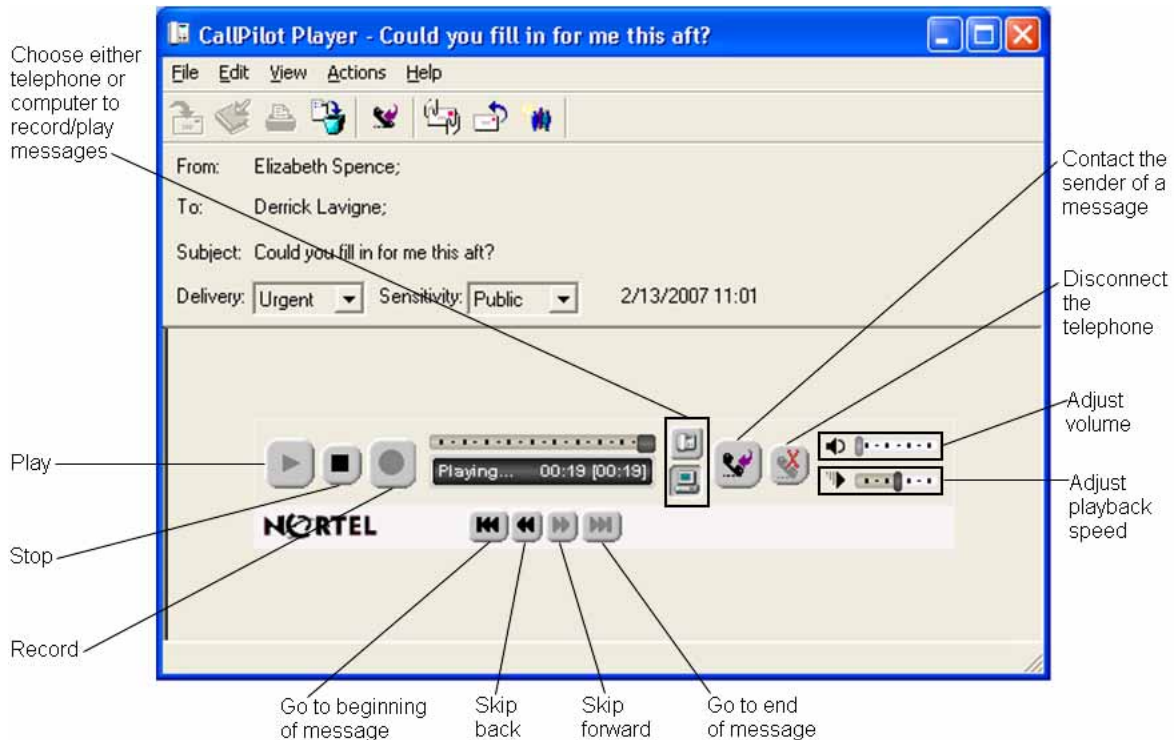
CallPilot Player - Could you fill in for me this aft?

File Edit View Actions Help

Choose either telephone or computer to record/play messages

From: Elizabeth Spence;

To: Derrick Lavigne;

Subject: Could you fill in for me this aft?

Delivery: Urgent Sensitivity: Public 2/13/2007 11:01

Contact the sender of a message

Disconnect the telephone

Adjust volume

Adjust playback speed

Play

Playing... 00:19 [00:19]

Stop

NORTEL

Record

Go to beginning of message

Skip back

Skip forward

Go to end of message